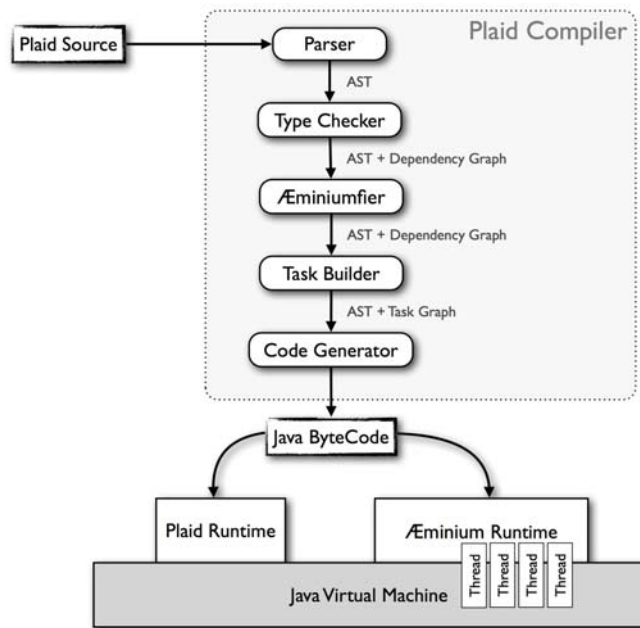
Plaid Compiler

Plaid Source

Parser

AST

Type Checker

AST + Dependency Graph

Æminiumfier

AST + Dependency Graph

Task Builder

AST + Task Graph

Code Generator

Java ByteCode

Plaid Runtime

Æminium Runtime

Thread

Thread

Thread

Thread

Java Virtual Machine